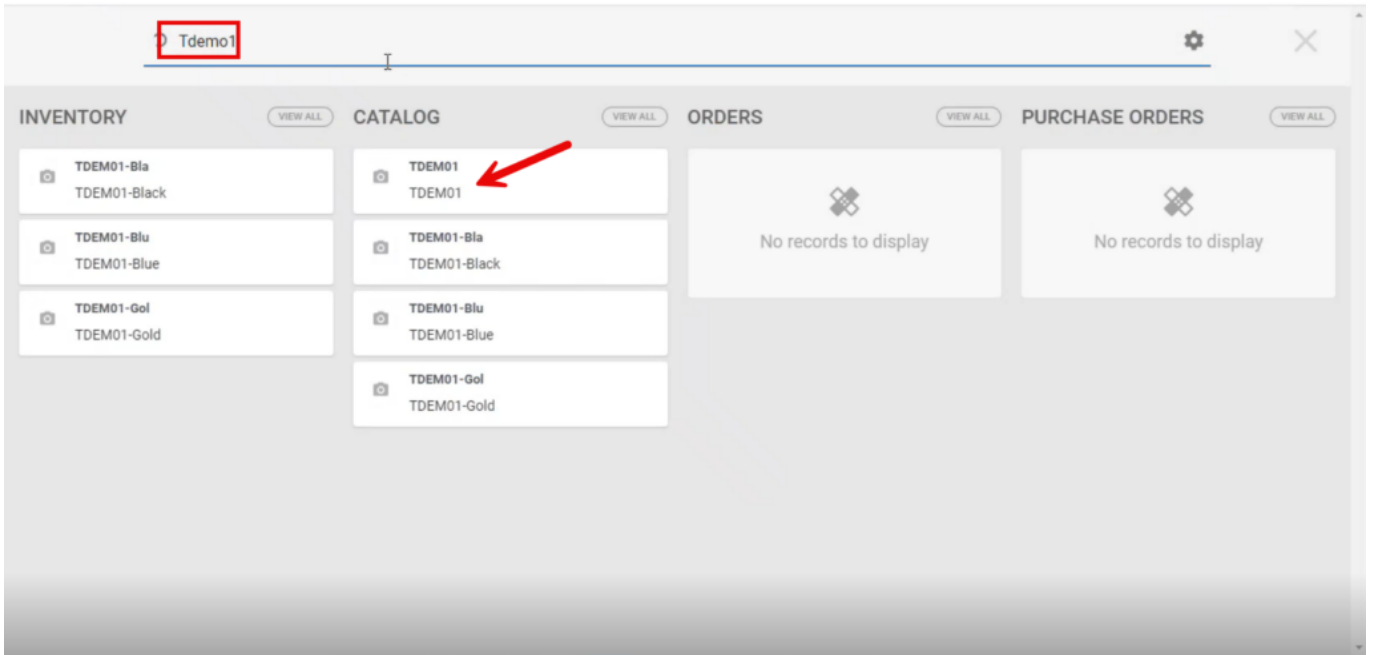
Tdemo1

INVENTORY VIEW ALL

TDEM01-Bla
TDEM01-Black

TDEM01-Blu
TDEM01-Blue

TDEM01-Gol
TDEM01-Gold

CATALOG VIEW ALL

TDEM01
TDEM01

TDEM01-Bla
TDEM01-Black

TDEM01-Blu
TDEM01-Blue

TDEM01-Gol
TDEM01-Gold

ORDERS VIEW ALL

No records to display

PURCHASE ORDERS VIEW ALL

No records to display